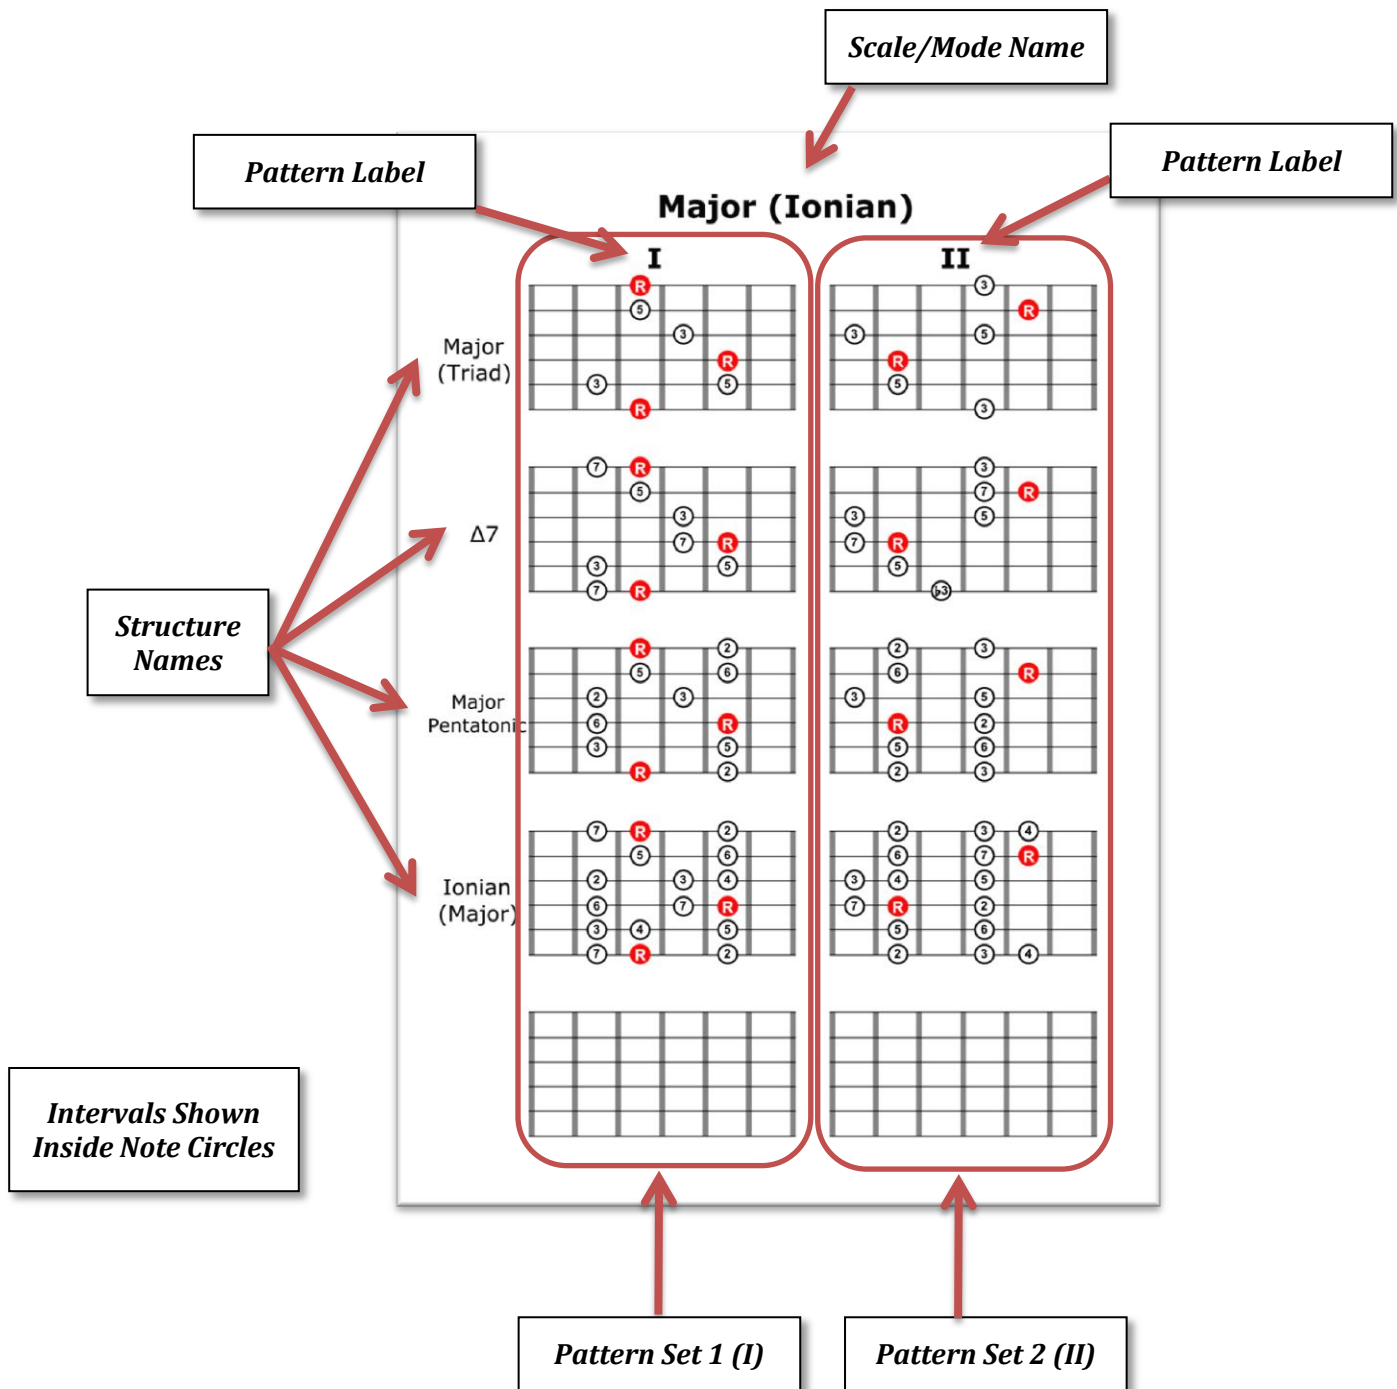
Scale/Mode Name

Pattern Label

Pattern Label

Major (Ionian)

I

II

Major (Triad)

Δ7

Major Pentatonic

Ionian (Major)

Structure Names

Intervals Shown Inside Note Circles

Pattern Set 1 (I)

Pattern Set 2 (II)